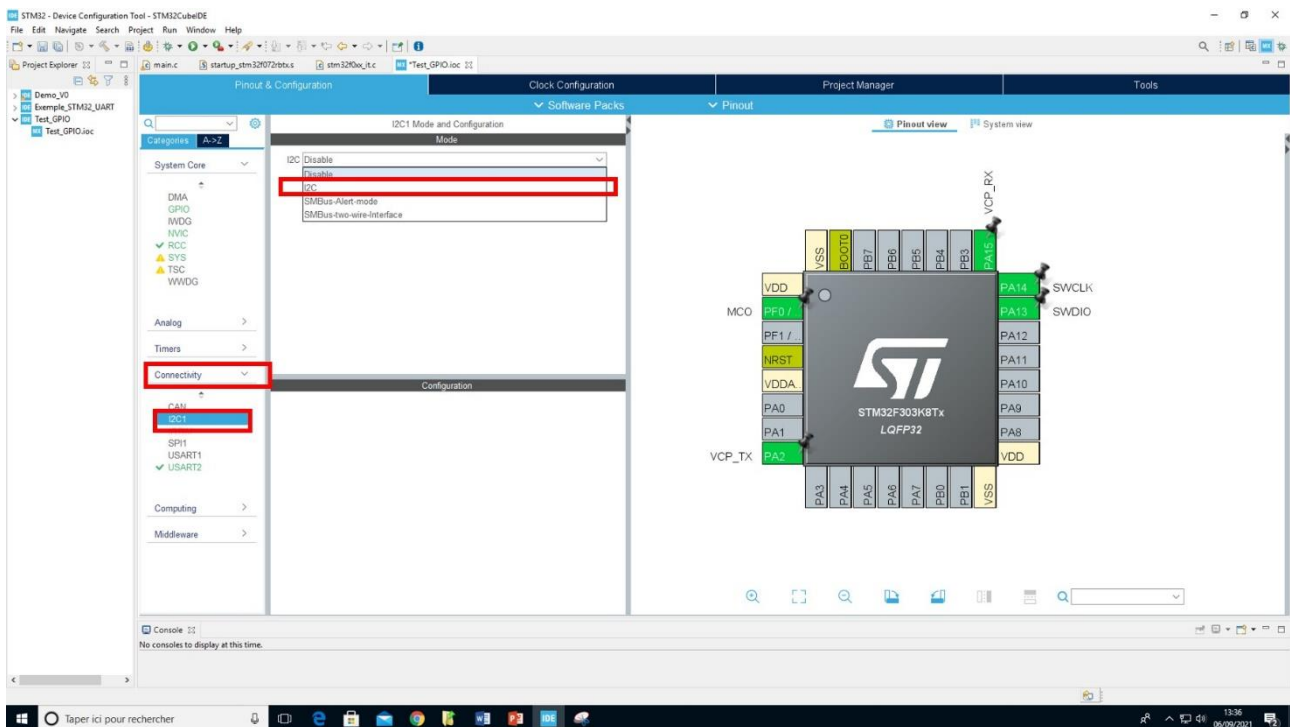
STM32 - Device Configuration Tool - STM32CubeIDE
File Edit Navigate Search Project Run Window Help

Project Explorer main.c startup_stm32f072rbtx.s stm32f0xx_it.c *Test_GPIO.ioc

Demo_V0
Exemple_STM32_UART
Test_GPIO
Test_GPIO.ioc

Pinout & Configuration
Clock Configuration
Project Manager
Tools
Software Packs
Pinout

Categories A->Z

System Core
DMA
GPIO
IWDG
NVIC
RCC
SYS
TSC
WWDG

Analog
Timers
Connectivity
CAN
I2C1
SPI1
USART1
USART2

Computing
Middleware

I2C1 Mode and Configuration
Mode
I2C Disable
Disable
I2C
SMBus-Alert-mode
SMBus-two-wire-Interface

Configuration

Pinout view System view

VCP_RX
VSS BOOT0 PB7 PB6 PB5 PB4 PB3 PA15
VDD
MCO PF0 /
PF1 /
NRST
VDDA
PA0
PA1
VCP_TX PA2
PA14 SWCLK
PA13 SWDIO
PA12
PA11
PA10
PA9
PA8
VDD
STM32F303K8Tx
LQFP32
PA3 PA4 PA5 PA6 PA7 PB0 PB1 VSS

Console
No consoles to display at this time.

Taper ici pour rechercher
13:36
06/09/2021